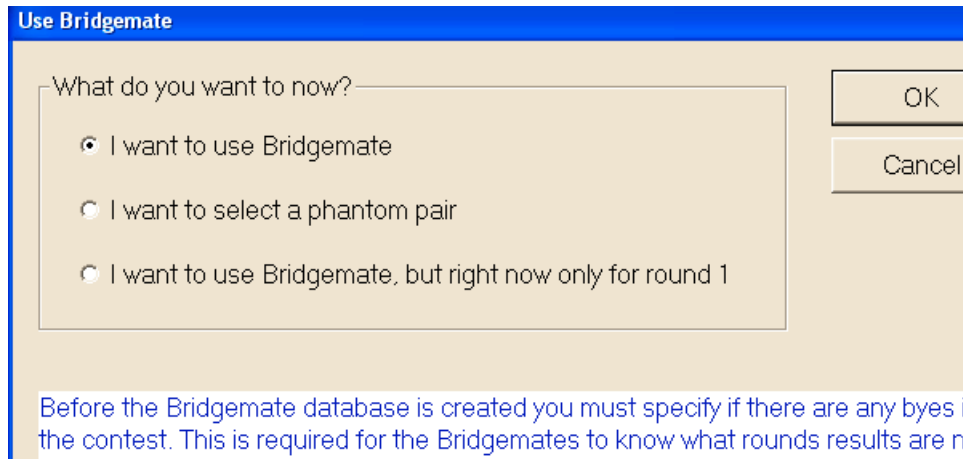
Use Bridgemate

What do you want to now?

I want to use Bridgemate

I want to select a phantom pair

I want to use Bridgemate, but right now only for round 1

OK

Cancel

Before the Bridgemate database is created you must specify if there are any byes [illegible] the contest. This is required for the Bridgemates to know what rounds results are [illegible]